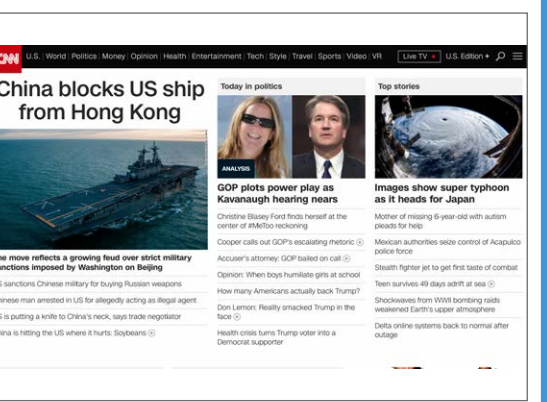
CNN U.S. | World | Politics | Money | Opinion | Health | Entertainment | Tech | Style | Travel | Sports | Video | VR Live TV U.S. Edition +

China blocks US ship from Hong Kong

he move reflects a growing feud over strict military anctions imposed by Washington on Beijing

S sanctions Chinese military for buying Russian weapons

hinese man arrested in US for allegedly acting as illegal agent

S is putting a knife to China's neck, says trade negotiator

hina is hitting the US where it hurts: Soybeans

Today in politics

ANALYSIS

GOP plots power play as Kavanaugh hearing nears

Christine Blasey Ford finds herself at the center of #MeToo reckoning

Cooper calls out GOP's escalating metoric

Accuser's attorney: GOP bailed on call

Opinion: When boys humiliate girls at school

How many Americans actually back Trump?

Don Lemon: Reality smacked Trump in the face

Health crisis turns Trump voter into a Democrat supporter

Top stories

Images show super typhoon as it heads for Japan

Mother of missing 6-year-old with autism pleads for help

Mexican authorities seize control of Acapulco police force

Stealth fighter jet to get first taste of combat

Teen survives 49 days adrift at sea

Shockwaves from WWII bombing raids weakened Earth's upper atmosphere

Delta online systems back to normal after outage